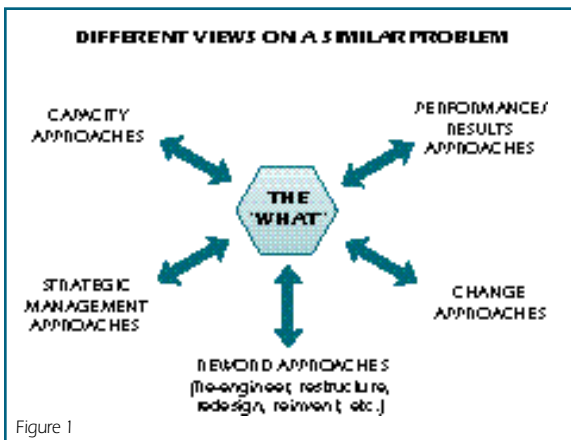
DIFFERENT VIEWS ON A SIMILAR PROBLEM

CAPACITY APPROACHES

PERFORMANCE/ RESULTS APPROACHES

THE 'WHAT'

STRATEGIC MANAGEMENT APPROACHES

CHANGE APPROACHES

BUZZWORD APPROACHES (Re-engineer, restructure, redesign, reinvent, etc.)

Figure 1